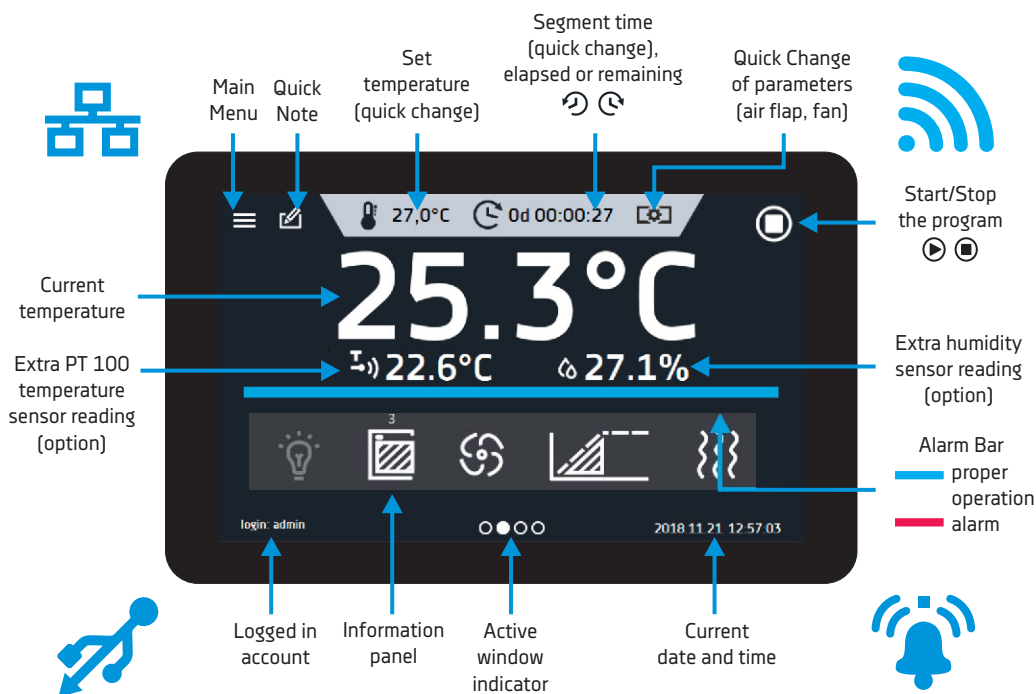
Main Menu

Quick Note

Set temperature (quick change)

Segment time (quick change), elapsed or remaining

Quick Change of parameters (air flap, fan)

27,0°C

0d 00:00:27

Start/Stop the program

Current temperature

25.3°C

Extra PT 100 temperature sensor reading (option)

22.6°C

27.1%

Extra humidity sensor reading (option)

3

Alarm Bar

proper operation

alarm

login: admin

2018.11.21 12:57:03

Logged in account

Information panel

Active window indicator

Current date and time